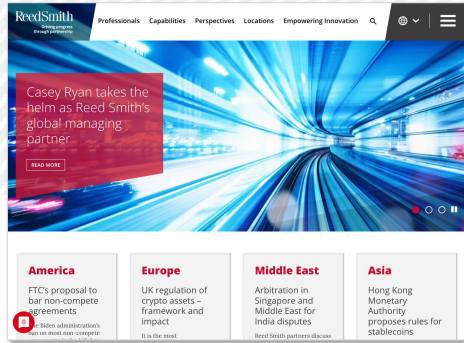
ReedSmith
Driving progress through partnership

Professionals Capabilities Perspectives Locations Empowering Innovation

Casey Ryan takes the helm as Reed Smith's global managing partner

READ MORE

America
FTC's proposal to bar non-compete agreements
The Biden administration's ban on most non-compete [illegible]

Europe
UK regulation of crypto assets – framework and impact
It is the most

Middle East
Arbitration in Singapore and Middle East for India disputes
Reed Smith partners discuss

Asia
Hong Kong Monetary Authority proposes rules for stablecoins